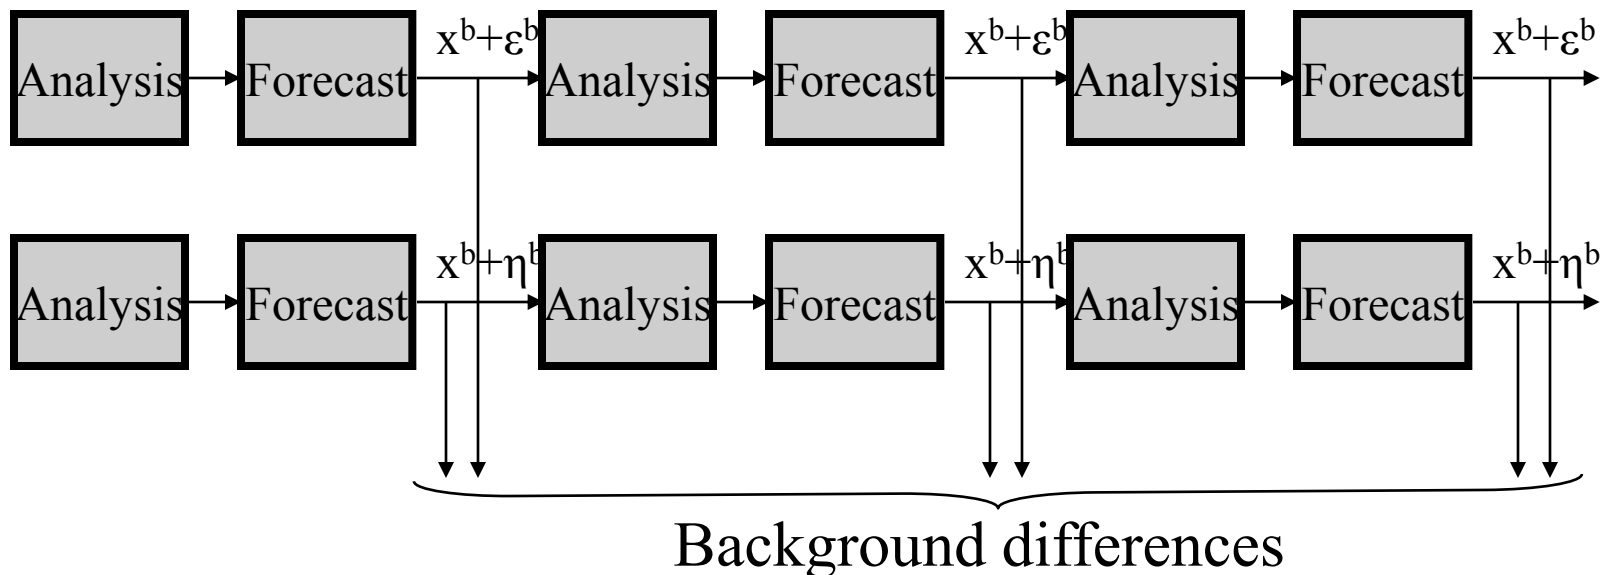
Analysis Forecast $x^b+\varepsilon^b$ Analysis Forecast $x^b+\varepsilon^b$ Analysis Forecast $x^b+\varepsilon^b$

Analysis Forecast $x^b+\eta^b$ Analysis Forecast $x^b+\eta^b$ Analysis Forecast $x^b+\eta^b$

Background differences